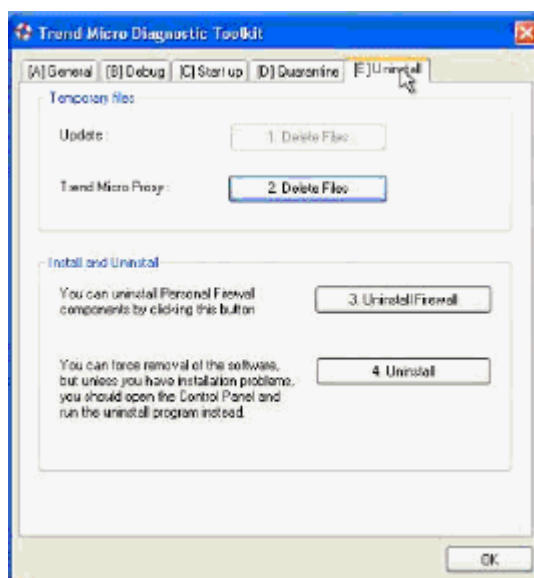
Trend Micro Diagnostic Toolkit

[A] General [B] Debug [C] Start up [D] Quarantine [E] Uninstall

Temporary files

Update : 1. Delete Files

Trend Micro Proxy : 2. Delete Files

Install and Uninstall

You can uninstall Personal Firewall components by clicking this button

3. Uninstall Firewall

You can force removal of the software, but unless you have installation problems, you should open the Control Panel and run the uninstall program instead.

4. Uninstall

OK